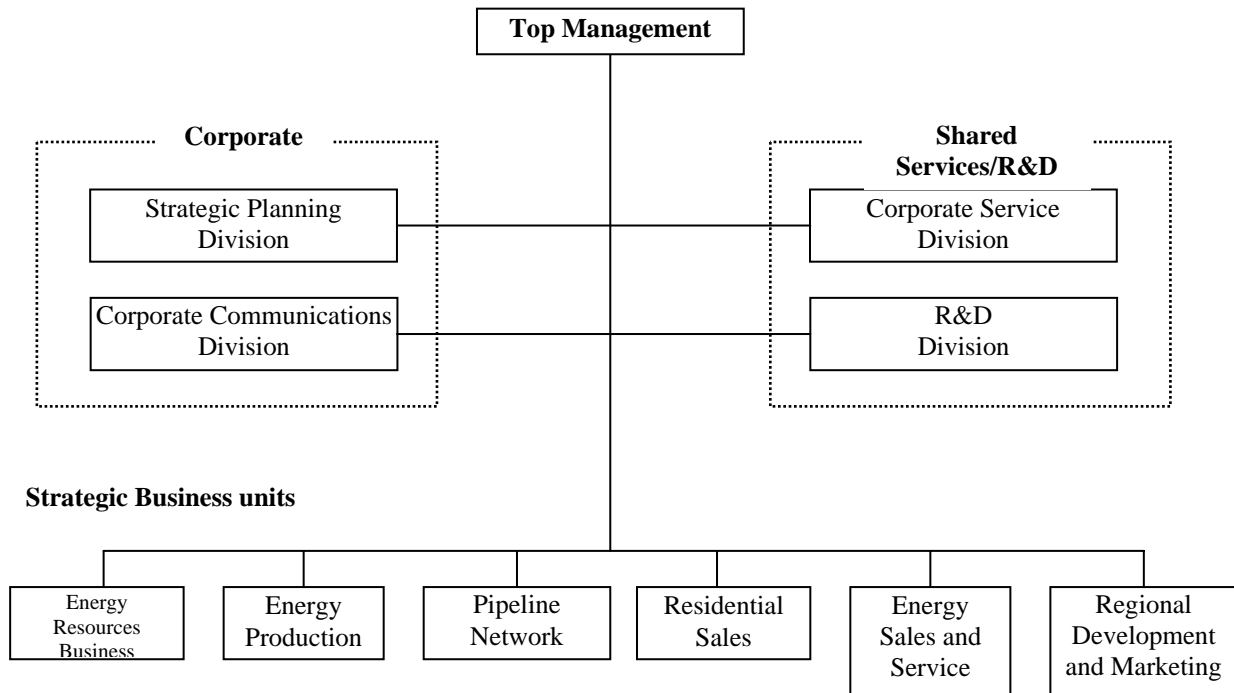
Top Management

Corporate

Strategic Planning Division

Corporate Communications Division

Shared Services/R&D

Corporate Service Division

R&D Division

Strategic Business units

Energy Resources Business

Energy Production

Pipeline Network

Residential Sales

Energy Sales and Service

Regional Development and Marketing